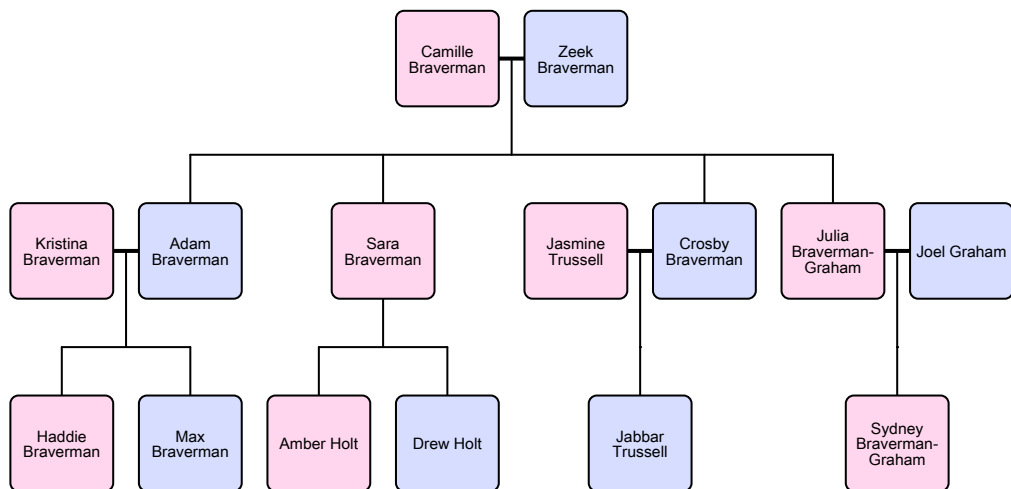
Camille Braverman

Zeek Braverman

Kristina Braverman

Adam Braverman

Sara Braverman

Jasmine Trussell

Crosby Braverman

Julia Braverman-Graham

Joel Graham

Haddie Braverman

Max Braverman

Amber Holt

Drew Holt

Jabbar Trussell

Sydney Braverman-Graham